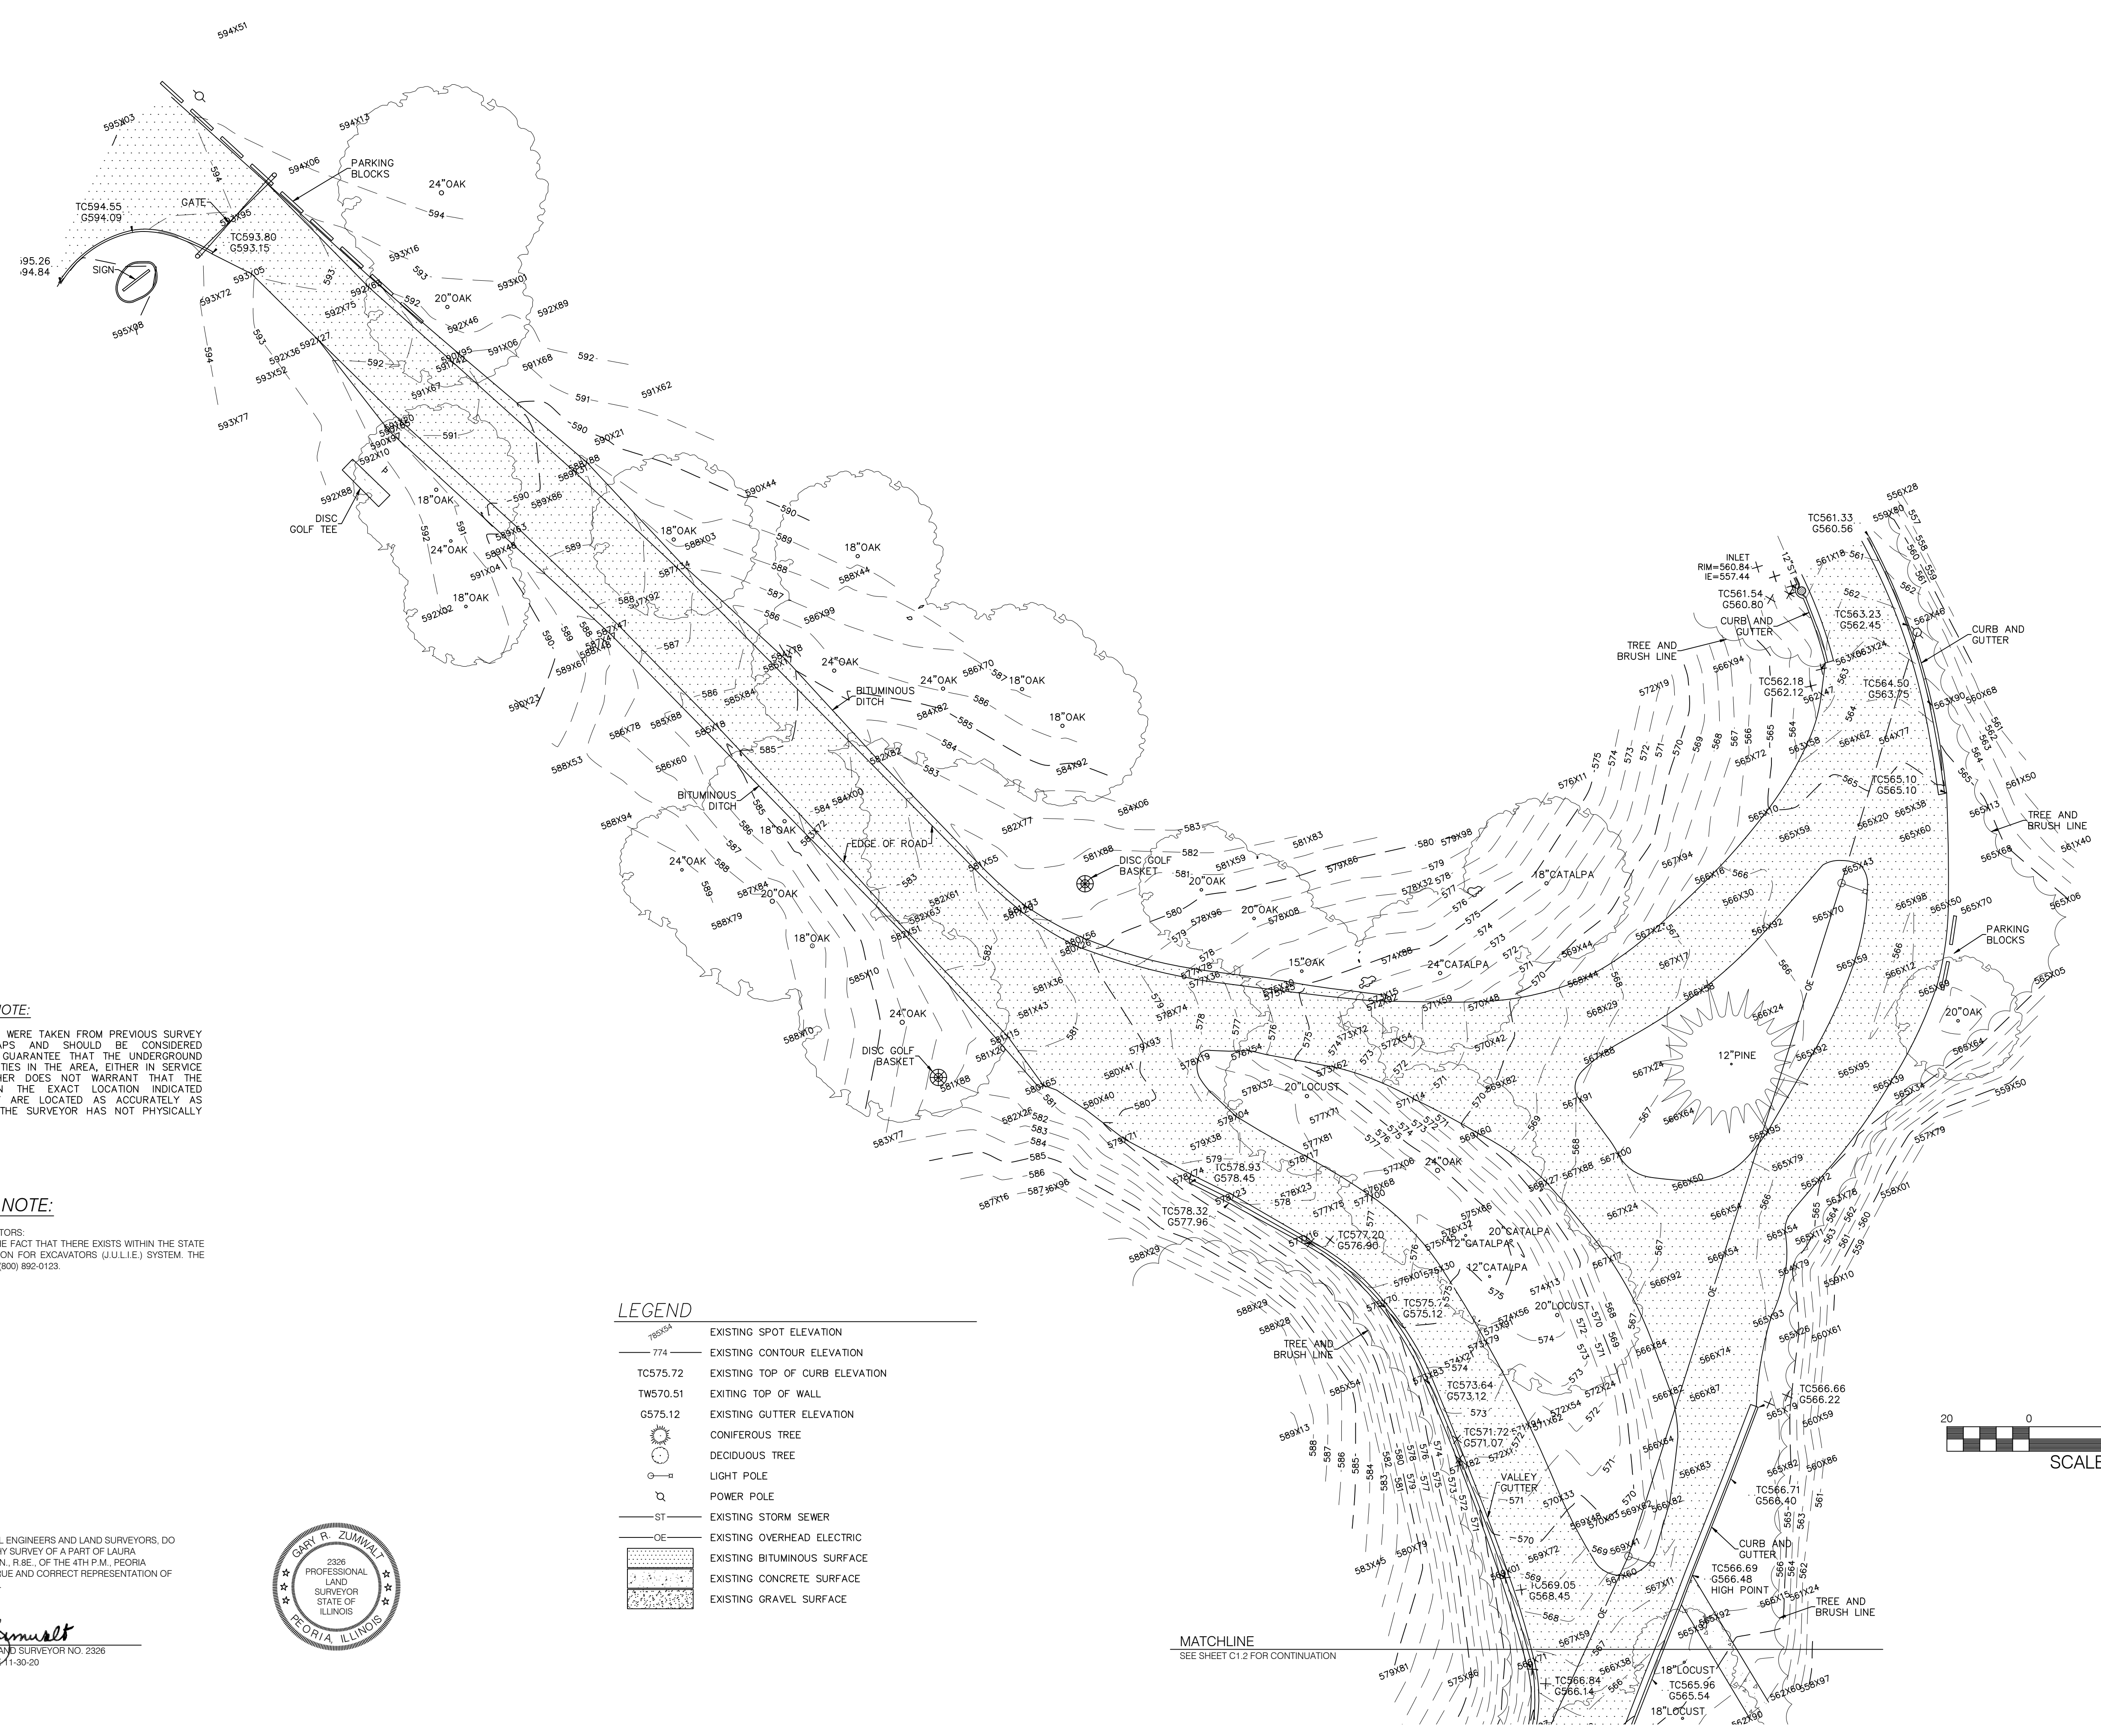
594X51
595X03
594X13
594X06
PARKING BLOCKS
24"OAK
594
TC594.55
G594.09
GATE
593X95
TC593.80
G593.15
593X16
595.26
594.84
SIGN
593X05
593
593X01
593X72
592X75
592
20"OAK
592X89
595X98
592X46
591X06
592X36
592X27
593X52
592
591X68
592
591X67
591
591X62
593X77
591
590
590X21
592X10
592X88
DISC GOLF TEE
18"OAK
590
589X86
590X44
18"OAK
588X03
590
24"OAK
589
18"OAK
591X04
588X44
18"OAK
592X02
587
586X99
586
587
589X61
24"OAK
590X23
586
585X84
BITUMINOUS DITCH
24"OAK
586X70
18"OAK
18"OAK
586X78
585X88
586X60
585
584
584X82
583
584X92
588X53
BITUMINOUS DITCH
588X94
18"OAK
584X00
EDGE OF ROAD
582X77
584X06
24"OAK
20"OAK
18"OAK
588X79
583
582X61
581X55
583
DISC GOLF BASKET
581X88
581X83
580
579X98
582
581X59
20"OAK
579
579X86
578X32
578
18"CATALPA
577
576
20"OAK
578X96
578X08
575
574
573
585X10
582
580X56
581X36
581X43
15"OAK
574X88
24"CATALPA
572
571
24"OAK
DISC GOLF BASKET
581X88
581X15
580X41
579X93
578X74
577
576
575
573X72
572X54
570X42
571X59
570X48
569X44
568X29
12"PINE
20"LOCUST
577X71
571X14
570
569X82
567X91
578X32
578X04
579X38
579
TC578.93
G578.45
577X81
24"OAK
569X60
TC578.32
G577.96
578X23
577X75
TC577.20
G576.90
575X86
20"CATALPA
12"CATALPA
12"CATALPA
574X13
20"LOCUST
TC575.72
G575.12
TREE AND BRUSH LINE
574
TC573.64
G573.12
573
TC571.72
G571.07
572X54
VALLEY GUTTER
571
570X33
570
569X72
569
TC569.05
G568.45
568
TC566.84
G566.14
18"LOCUST
TC565.96
G565.54
18"LOCUST
TC561.33
G560.56
556X28
559X80
INLET
RIM=560.84
IE=557.44
12"ST
TC561.54
G560.80
CURB AND GUTTER
561X18
562
TC563.23
G562.45
562X46
CURB AND GUTTER
TREE AND BRUSH LINE
566X94
572X19
TC562.18
G562.12
562X47
563X06
563X24
TC564.50
G563.75
563X90
560X68
564X62
564X77
TC565.10
G565.10
565X38
565X20
565X60
561X50
565X13
TREE AND BRUSH LINE
561X40
565X68
565X43
565X50
565X70
PARKING BLOCKS
565X06
565X05
20"OAK
565X64
565X95
559X50
557X79
558X01
559X10
560X61
TC566.66
G566.22
560X59
560X86
TC566.71
G566.40
CURB AND GUTTER
TC566.69
G566.48
HIGH POINT
561X24
TREE AND BRUSH LINE
562X60
556X97
OE
NOTE:
WERE TAKEN FROM PREVIOUS SURVEY APS AND SHOULD BE CONSIDERED GUARANTEE THAT THE UNDERGROUND TIES IN THE AREA, EITHER IN SERVICE HER DOES NOT WARRANT THAT THE N THE EXACT LOCATION INDICATED ARE LOCATED AS ACCURATELY AS THE SURVEYOR HAS NOT PHYSICALLY
NOTE:
TORS:
HE FACT THAT THERE EXISTS WITHIN THE STATE ON FOR EXCAVATORS (J.U.L.I.E.) SYSTEM. THE (800) 892-0123.
LEGEND
785X54 EXISTING SPOT ELEVATION
774 EXISTING CONTOUR ELEVATION
TC575.72 EXISTING TOP OF CURB ELEVATION
TW570.51 EXITING TOP OF WALL
G575.12 EXISTING GUTTER ELEVATION
CONIFEROUS TREE
DECIDUOUS TREE
LIGHT POLE
POWER POLE
ST EXISTING STORM SEWER
OE EXISTING OVERHEAD ELECTRIC
EXISTING BITUMINOUS SURFACE
EXISTING CONCRETE SURFACE
EXISTING GRAVEL SURFACE
L ENGINEERS AND LAND SURVEYORS, DO Y SURVEY OF A PART OF LAURA N., R.8E., OF THE 4TH P.M., PEORIA RUE AND CORRECT REPRESENTATION OF
GARY R. ZUMWALT
2326 PROFESSIONAL LAND SURVEYOR STATE OF ILLINOIS
PEORIA, ILLINOIS
Zumwalt
AND SURVEYOR NO. 2326
11-30-20
MATCHLINE
SEE SHEET C1.2 FOR CONTINUATION
20 0
SCALE